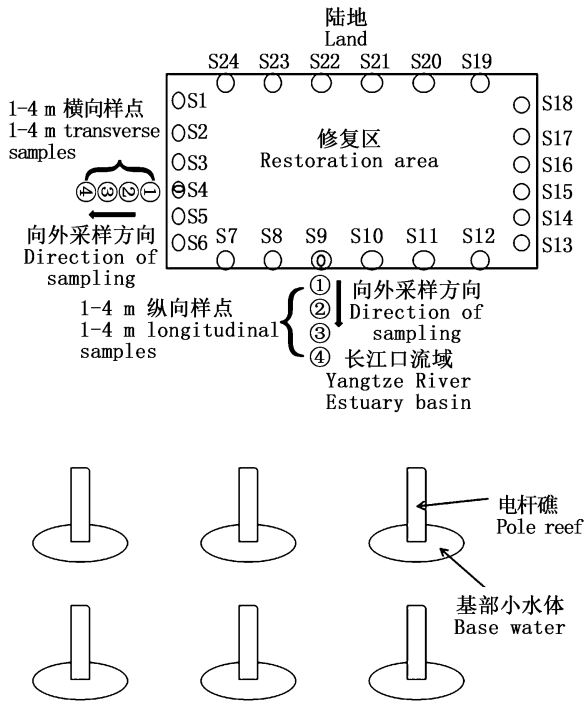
陆地
Land

S24 S23 S22 S21 S20 S19

1-4 m 横向样点
1-4 m transverse samples

S1
S2
S3
④③②①
S4
S5
S6

向外采样方向
Direction of sampling

修复区
Restoration area

S18
S17
S16
S15
S14
S13

S7 S8 S9 S10 S11 S12

1-4 m 纵向样点
1-4 m longitudinal samples

①
②
③
④

向外采样方向
Direction of sampling

长江口流域
Yangtze River Estuary basin

电杆礁
Pole reef

基部小水体
Base water